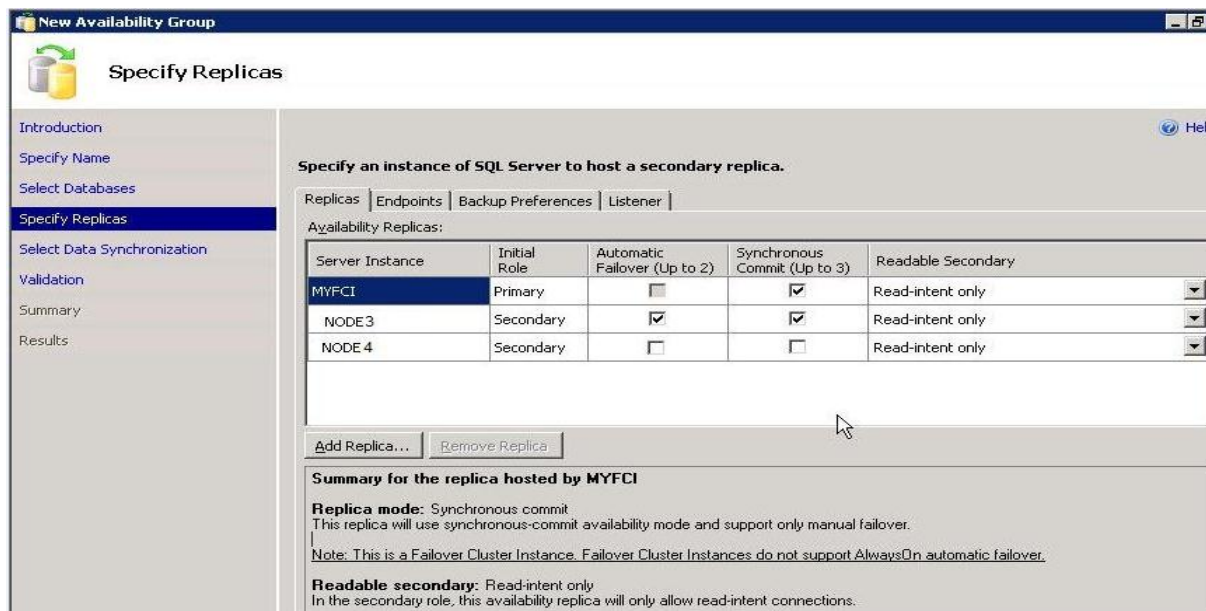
New Availability Group

Specify Replicas

Introduction
Specify Name
Select Databases
Specify Replicas
Select Data Synchronization
Validation
Summary
Results

Hel

Specify an instance of SQL Server to host a secondary replica.

Replicas | Endpoints | Backup Preferences | Listener

Availability Replicas:

| Server Instance | Initial Role | Automatic Failover (Up to 2) | Synchronous Commit (Up to 3) | Readable Secondary |
|---|---|---|---|---|
| MYFCI | Primary | ☐ | ☑ | Read-intent only |
| NODE3 | Secondary | ☑ | ☑ | Read-intent only |
| NODE4 | Secondary | ☐ | ☐ | Read-intent only |

Add Replica... | Remove Replica

Summary for the replica hosted by MYFCI

Replica mode: Synchronous commit
This replica will use synchronous-commit availability mode and support only manual failover.

Note: This is a Failover Cluster Instance. Failover Cluster Instances do not support AlwaysOn automatic failover.

Readable secondary: Read-intent only
In the secondary role, this availability replica will only allow read-intent connections.